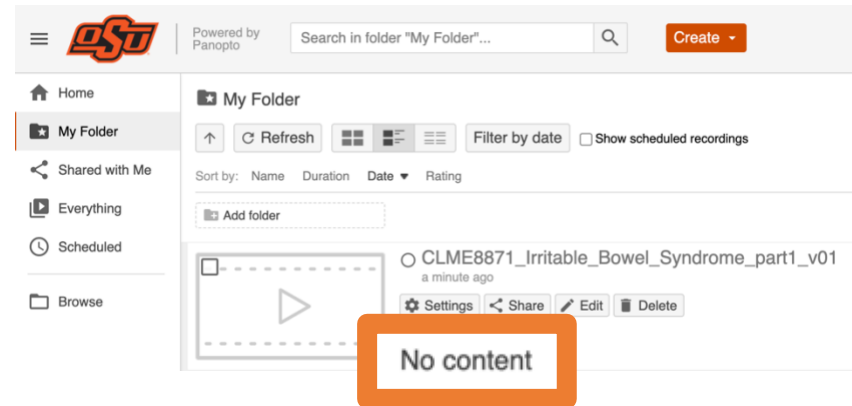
OSU
Powered by Panopto
Search in folder "My Folder"...
Create

Home
My Folder
Shared with Me
Everything
Scheduled
Browse

My Folder
Refresh
Filter by date
Show scheduled recordings
Sort by: Name Duration Date Rating
Add folder

CLME8871_Irritable_Bowel_Syndrome_part1_v01
a minute ago
Settings Share Edit Delete

No content